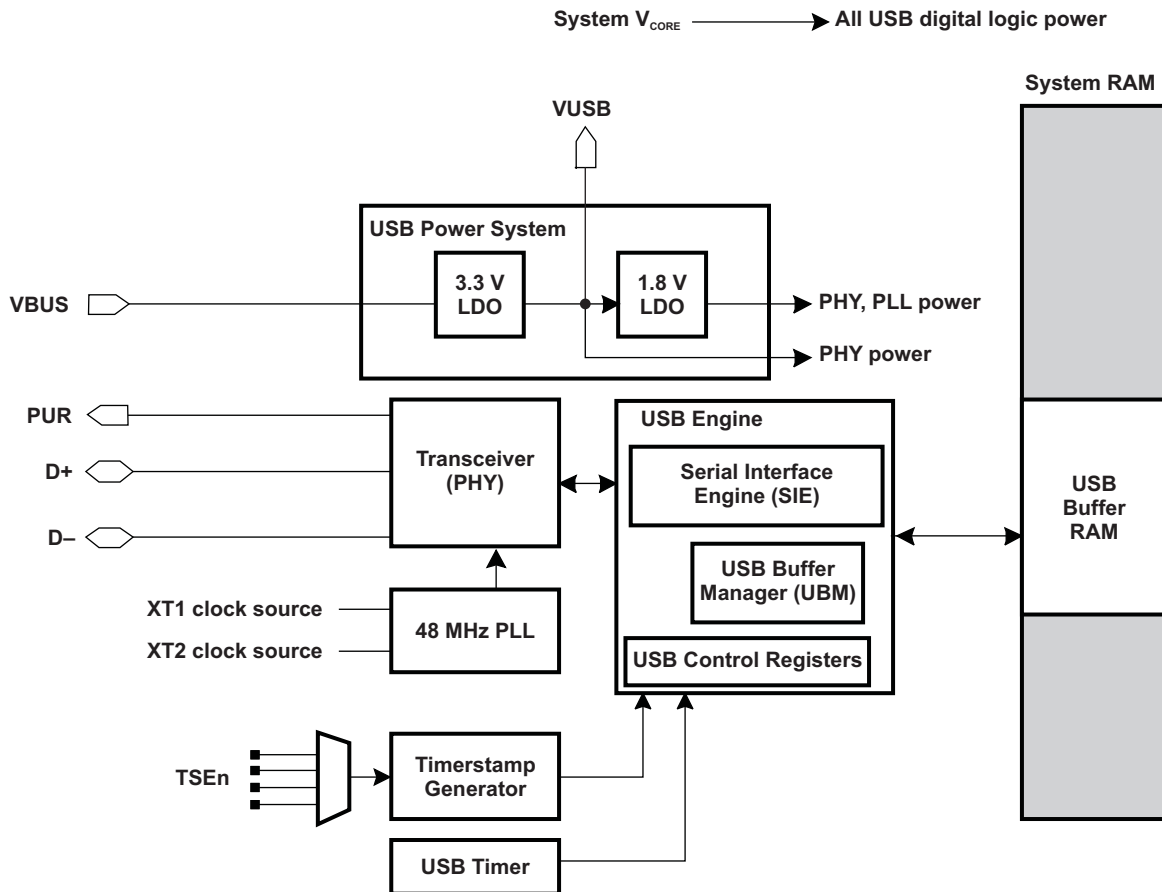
System $V_{CORE}$ All USB digital logic power

System RAM

VUSB

USB Power System

3.3 V LDO

1.8 V LDO

VBUS

PHY, PLL power

PHY power

PUR

D+

D–

Transceiver (PHY)

USB Engine

Serial Interface Engine (SIE)

USB Buffer RAM

USB Buffer Manager (UBM)

XT1 clock source

XT2 clock source

48 MHz PLL

USB Control Registers

TSEn

Timerstamp Generator

USB Timer